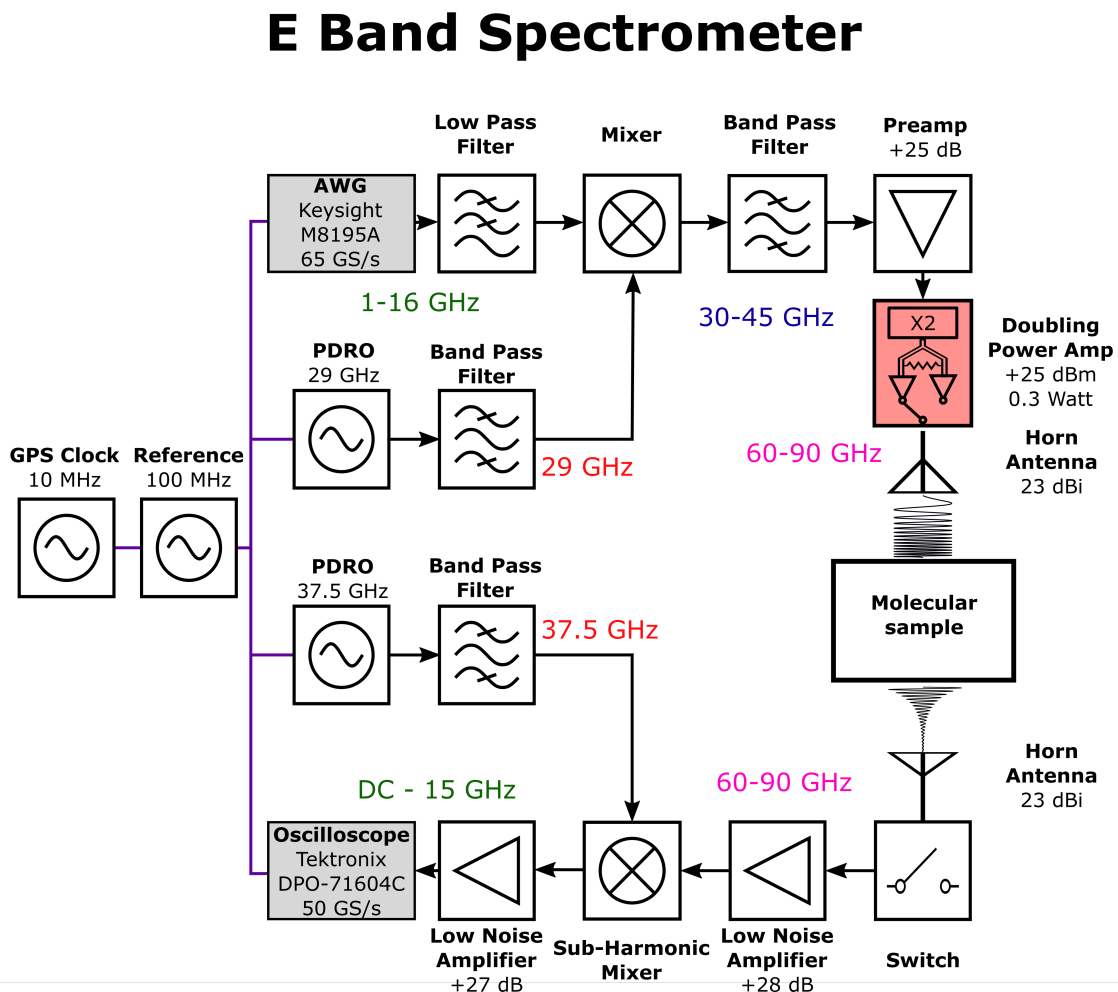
E Band Spectrometer

Low Pass Filter

Mixer

Band Pass Filter

Preamp
+25 dB

AWG
Keysight
M8195A
65 GS/s

1-16 GHz

30-45 GHz

X2

Doubling Power Amp
+25 dBm
0.3 Watt

PDRO
29 GHz

Band Pass Filter

29 GHz

60-90 GHz

Horn Antenna
23 dBi

GPS Clock
10 MHz

Reference
100 MHz

Molecular sample

PDRO
37.5 GHz

Band Pass Filter

37.5 GHz

Horn Antenna
23 dBi

DC - 15 GHz

60-90 GHz

Oscilloscope
Tektronix
DPO-71604C
50 GS/s

Low Noise Amplifier
+27 dB

Sub-Harmonic Mixer

Low Noise Amplifier
+28 dB

Switch